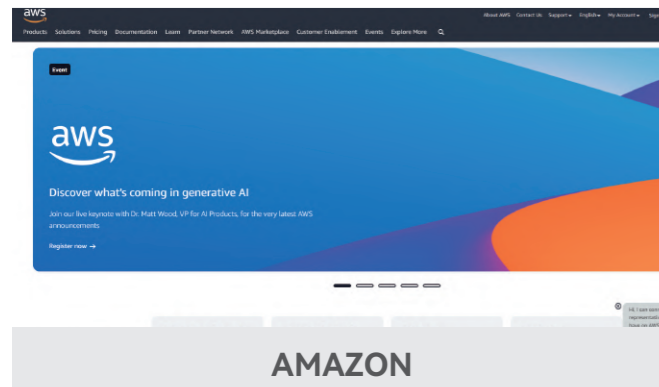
aws

About AWS Contact Us Support English My Account Sign

Products Solutions Pricing Documentation Learn Partner Network AWS Marketplace Customer Enablement Events Explore More

Event

aws

Discover what's coming in generative AI

Join our live keynote with Dr. Matt Wood, VP for AI Products, for the very latest AWS announcements

Register now →

Hi, I can conn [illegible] representati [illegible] have an AWS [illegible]

AMAZON